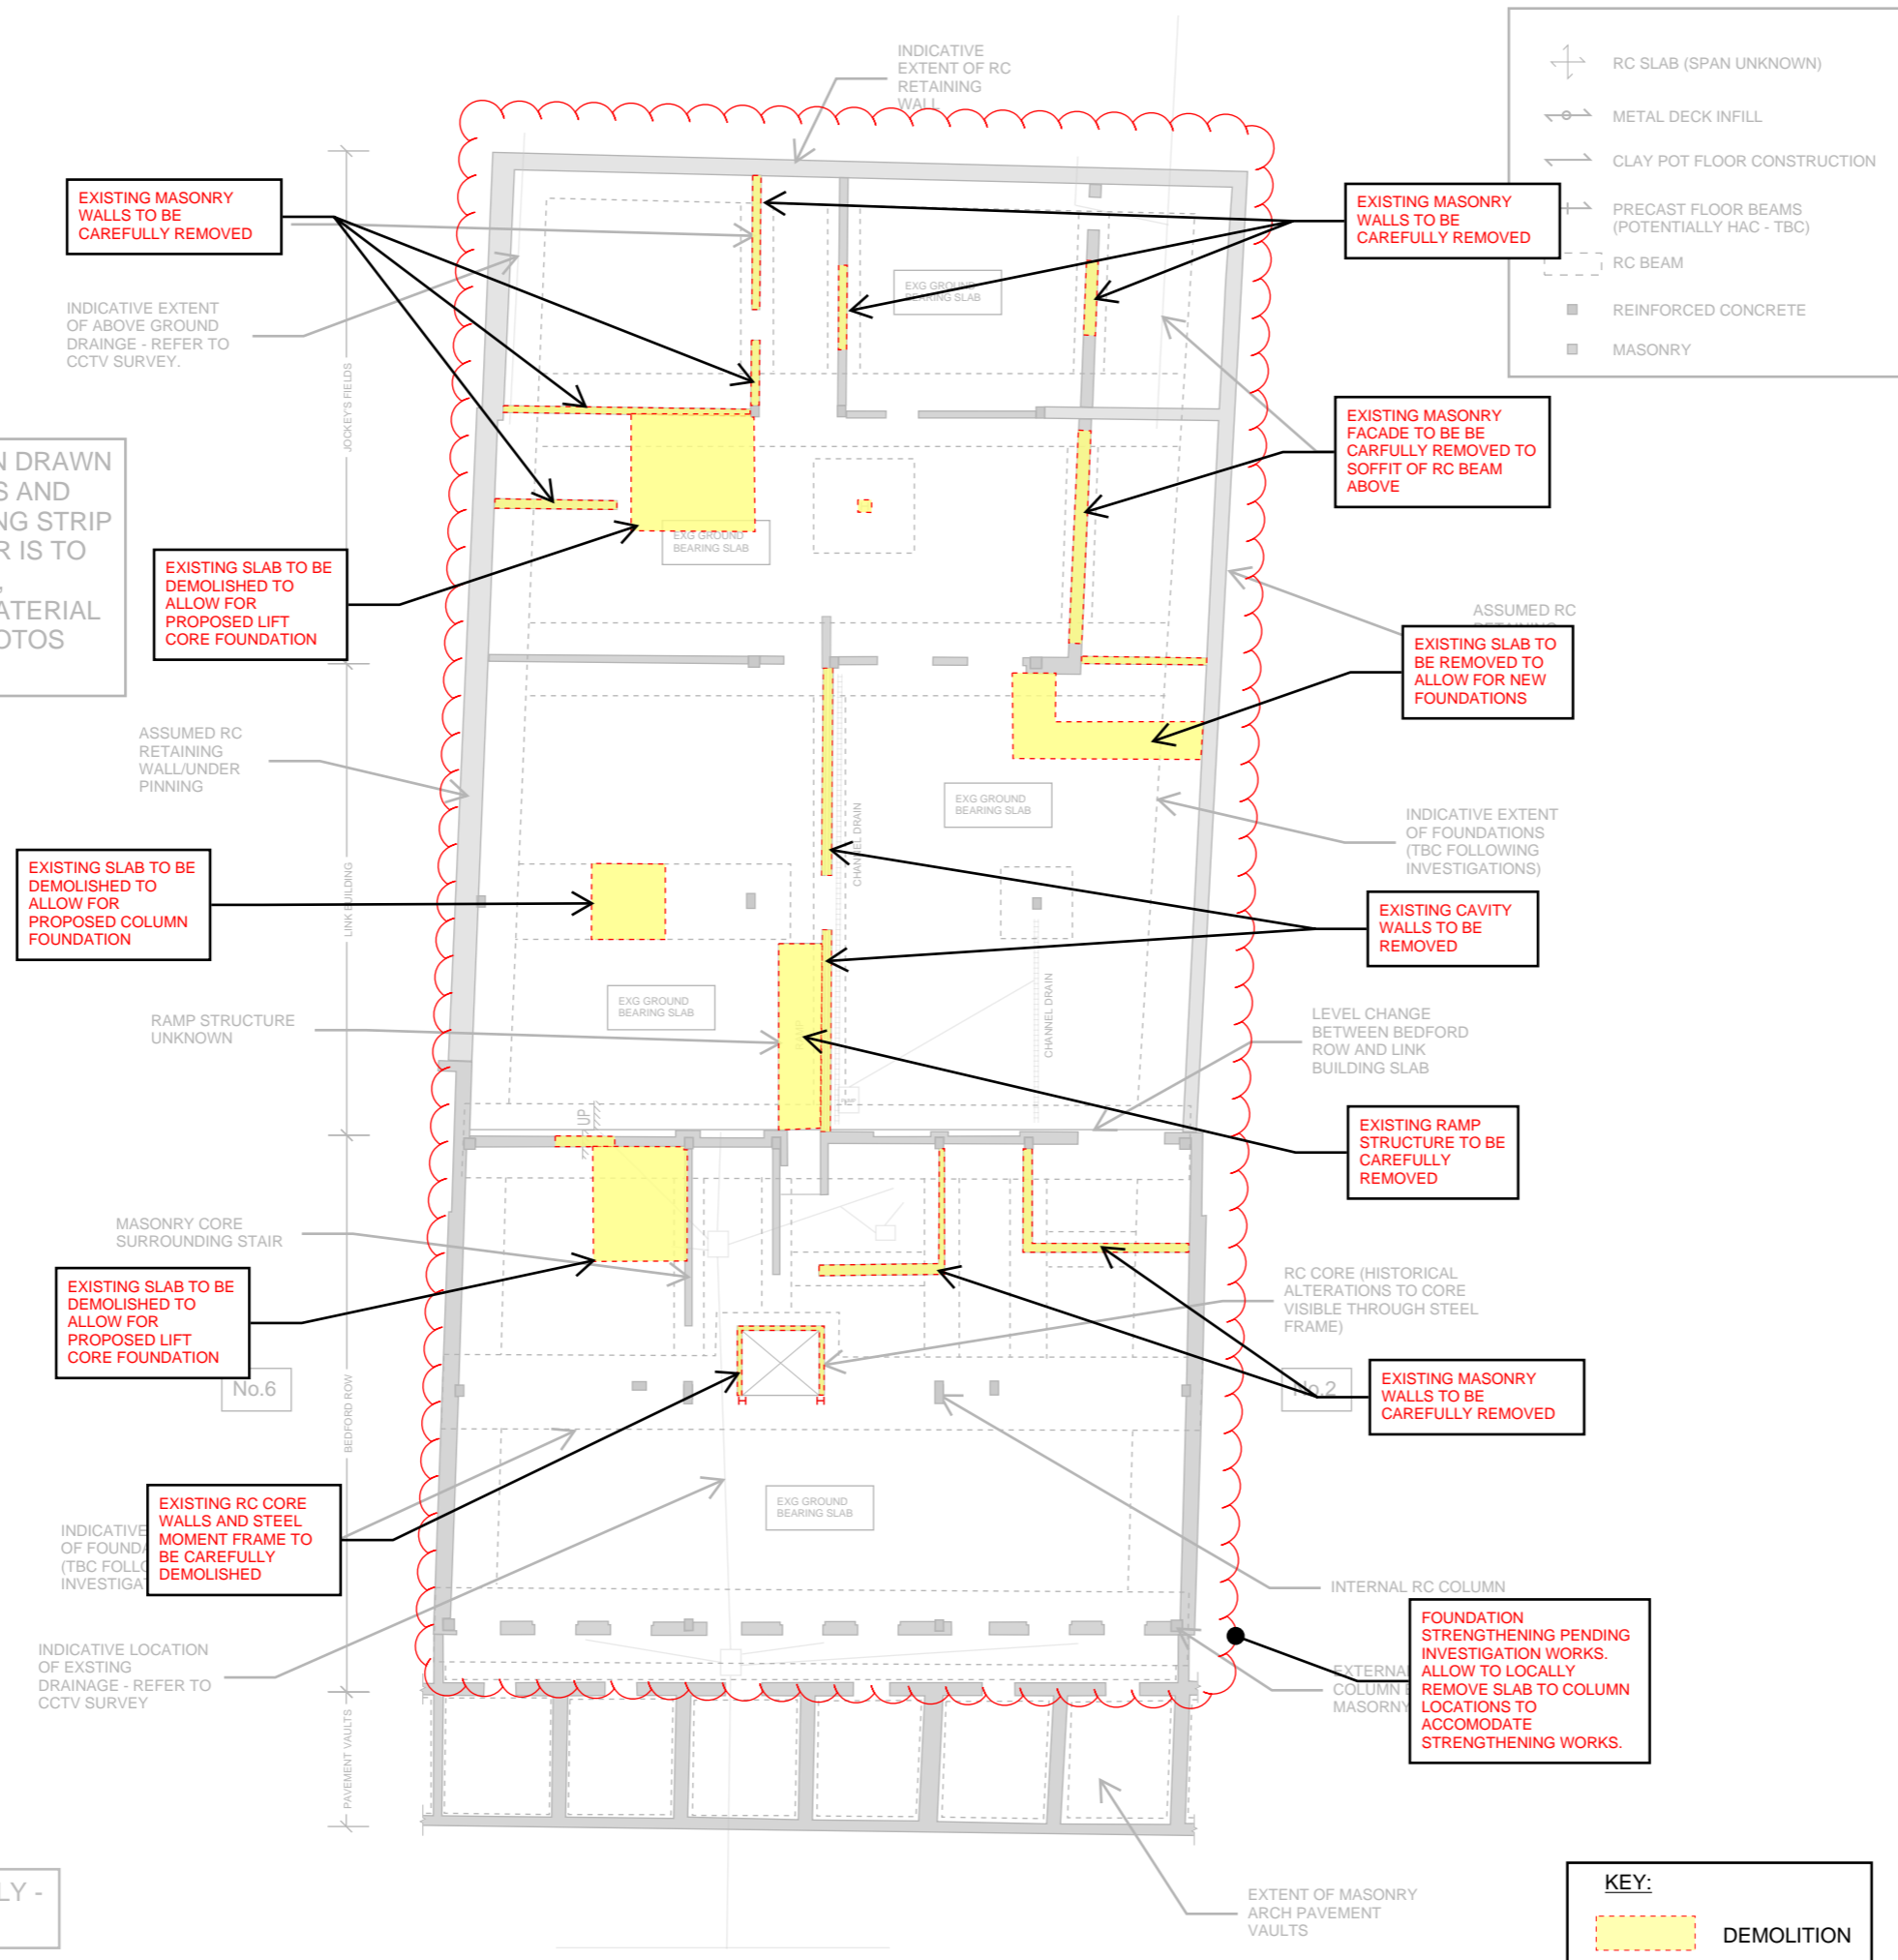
INDICATIVE EXTENT OF RC RETAINING WALL

RC SLAB (SPAN UNKNOWN)

METAL DECK INFILL

CLAY POT FLOOR CONSTRUCTION

PRECAST FLOOR BEAMS (POTENTIALLY HAC - TBC)

RC BEAM

REINFORCED CONCRETE

MASONRY

EXISTING MASONRY WALLS TO BE CAREFULLY REMOVED

EXISTING MASONRY WALLS TO BE CAREFULLY REMOVED

INDICATIVE EXTENT OF ABOVE GROUND DRAINAGE - REFER TO CCTV SURVEY.

EXG GROUND BEARING SLAB

JOCKEY'S FIELDS

N DRAWN
S AND
NG STRIP
R IS TO
.
ATERIAL
OTOS

EXISTING MASONRY FACADE TO BE CARFULLY REMOVED TO SOFFIT OF RC BEAM ABOVE

EXG GROUND BEARING SLAB

EXISTING SLAB TO BE DEMOLISHED TO ALLOW FOR PROPOSED LIFT CORE FOUNDATION

ASSUMED RC RETAINING

EXISTING SLAB TO BE REMOVED TO ALLOW FOR NEW FOUNDATIONS

ASSUMED RC RETAINING WALL/UNDER PINNING

EXG GROUND BEARING SLAB

CHANNEL DRAIN

INDICATIVE EXTENT OF FOUNDATIONS (TBC FOLLOWING INVESTIGATIONS)

EXISTING SLAB TO BE DEMOLISHED TO ALLOW FOR PROPOSED COLUMN FOUNDATION

LINK BUILDING

EXISTING CAVITY WALLS TO BE REMOVED

EXG GROUND BEARING SLAB

CHANNEL DRAIN

RAMP STRUCTURE UNKNOWN

LEVEL CHANGE BETWEEN BEDFORD ROW AND LINK BUILDING SLAB

EXISTING RAMP STRUCTURE TO BE CAREFULLY REMOVED

UP

MASONRY CORE SURROUNDING STAIR

RC CORE (HISTORICAL ALTERATIONS TO CORE VISIBLE THROUGH STEEL FRAME)

EXISTING SLAB TO BE DEMOLISHED TO ALLOW FOR PROPOSED LIFT CORE FOUNDATION

No.6

No.2

EXISTING MASONRY WALLS TO BE CAREFULLY REMOVED

BEDFORD ROW

EXG GROUND BEARING SLAB

INDICATIVE OF FOUND (TBC FOLL INVESTIGA

EXISTING RC CORE WALLS AND STEEL MOMENT FRAME TO BE CAREFULLY DEMOLISHED

INTERNAL RC COLUMN

INDICATIVE LOCATION OF EXSTING DRAINAGE - REFER TO CCTV SURVEY

EXTERNA COLUMN MASONRY

FOUNDATION STRENGTHENING PENDING INVESTIGATION WORKS. ALLOW TO LOCALLY REMOVE SLAB TO COLUMN LOCATIONS TO ACCOMODATE STRENGTHENING WORKS.

PAVEMENT VAULTS

LY -

EXTENT OF MASONRY ARCH PAVEMENT VAULTS

KEY:

DEMOLITION